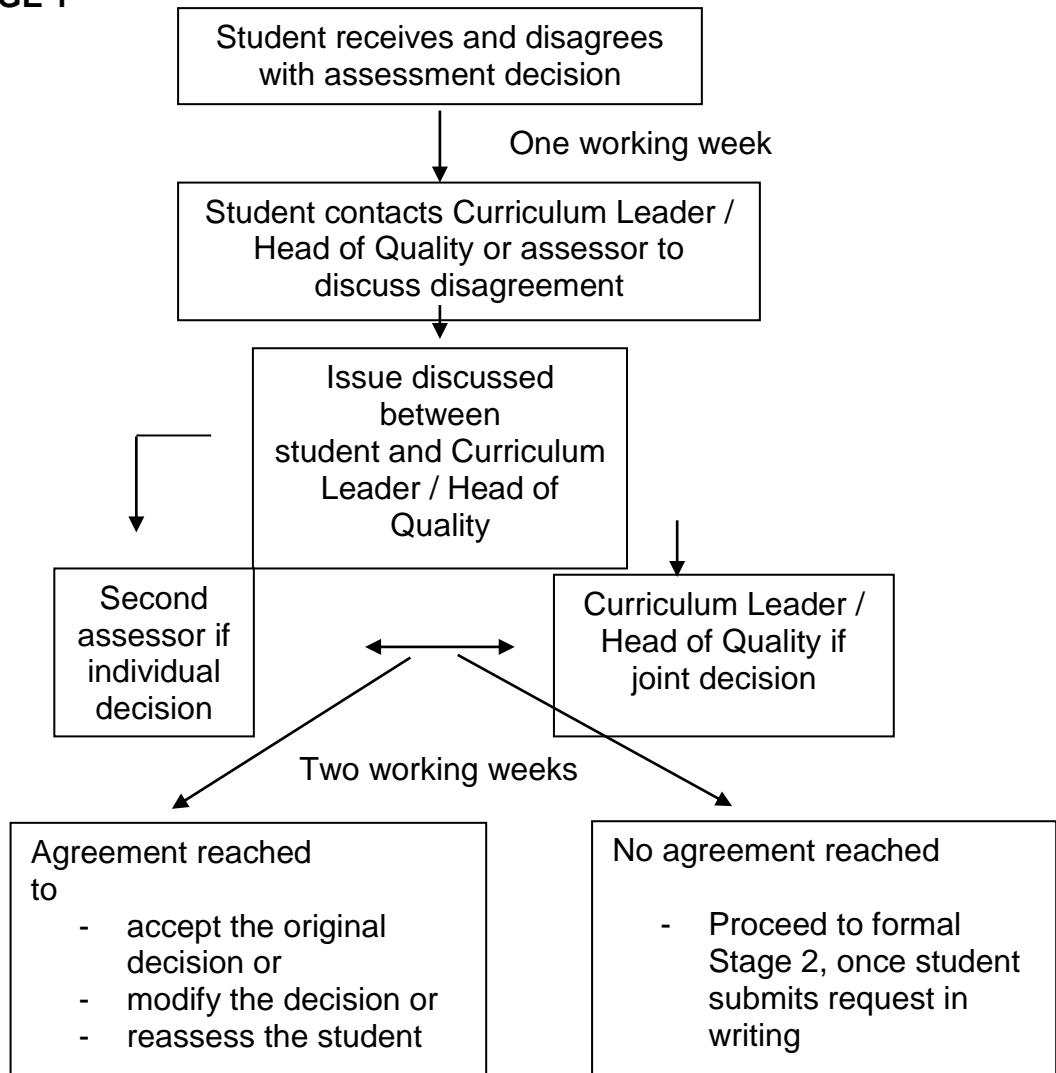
GE 1

Student receives and disagrees with assessment decision

One working week

Student contacts Curriculum Leader / Head of Quality or assessor to discuss disagreement

Issue discussed between student and Curriculum Leader / Head of Quality

Second assessor if individual decision

Curriculum Leader / Head of Quality if joint decision

Two working weeks

Agreement reached to
- accept the original decision or
- modify the decision or
- reassess the student

No agreement reached
- Proceed to formal Stage 2, once student submits request in writing